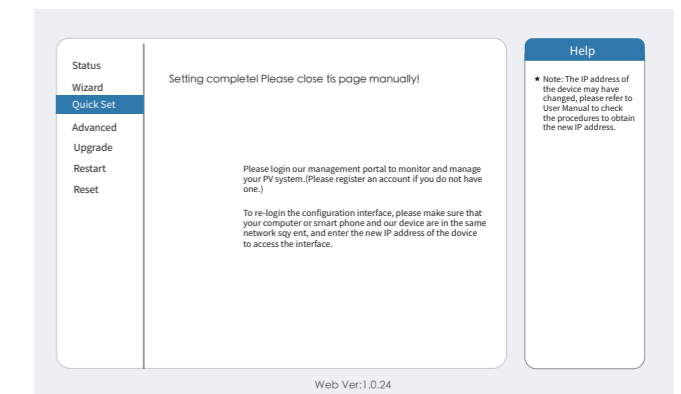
Status
Wizard
Quick Set
Advanced
Upgrade
Restart
Reset

Setting complete! Please close tis page manually!

Please login our management portal to monitor and manage your PV system.(Please register an account if you do not have one.)

To re-login the configuration interface, please make sure that your computer or srnart phone and our device are in the same network sqy ent, and enter the new IP address of the dovice to access the interface.

Help

★ Note: The IP address of the device may have changed, please refer to User Manual to check the procedures to obtain the new IP address.

Web Ver:1.0.24